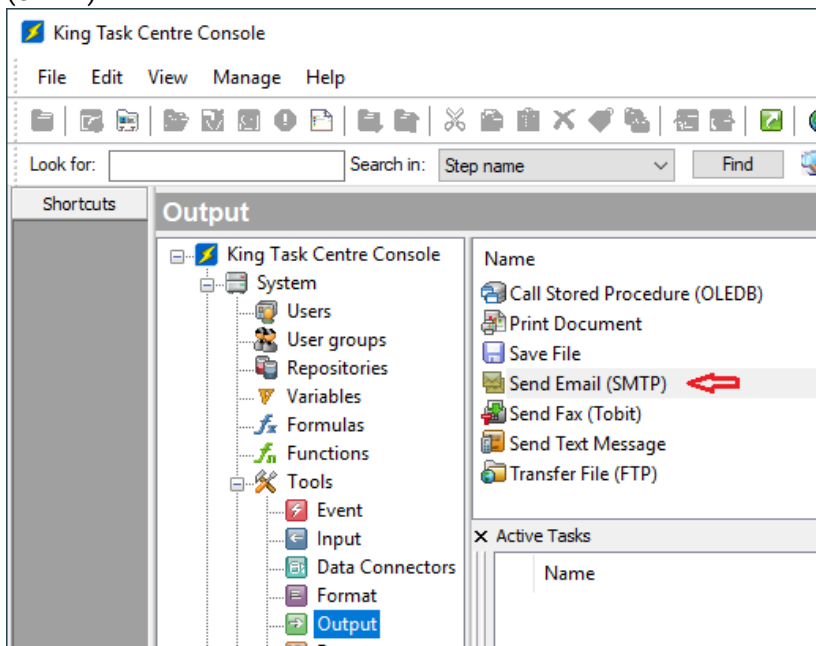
King Task Centre Console

File Edit View Manage Help

Look for: Search in: Step name Find

Shortcuts

Output

King Task Centre Console
System
Users
User groups
Repositories
Variables
Formulas
Functions
Tools
Event
Input
Data Connectors
Format
Output

Name
Call Stored Procedure (OLEDB)
Print Document
Save File
Send Email (SMTP)
Send Fax (Tobit)
Send Text Message
Transfer File (FTP)

Active Tasks
Name